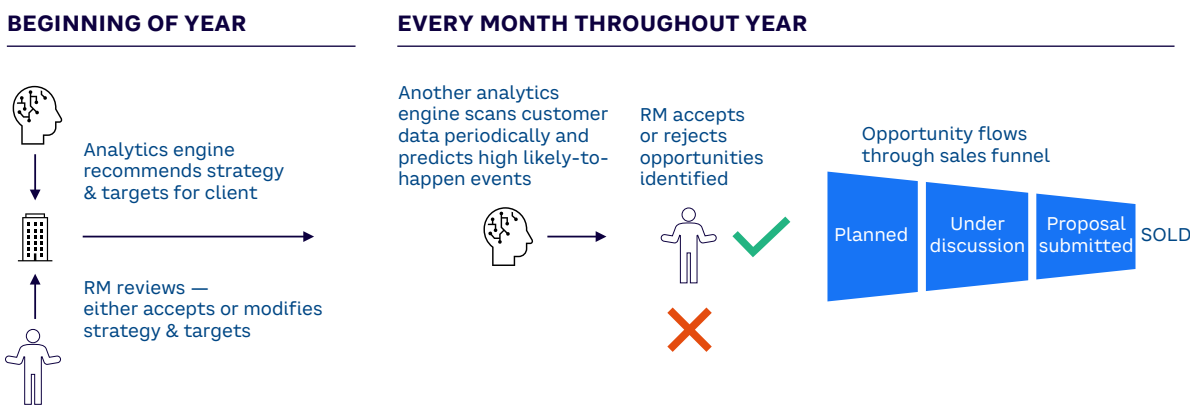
BEGINNING OF YEAR

Analytics engine recommends strategy & targets for client

RM reviews — either accepts or modifies strategy & targets

EVERY MONTH THROUGHOUT YEAR

Another analytics engine scans customer data periodically and predicts high likely-to-happen events

RM accepts or rejects opportunities identified

Opportunity flows through sales funnel

Planned

Under discussion

Proposal submitted

SOLD